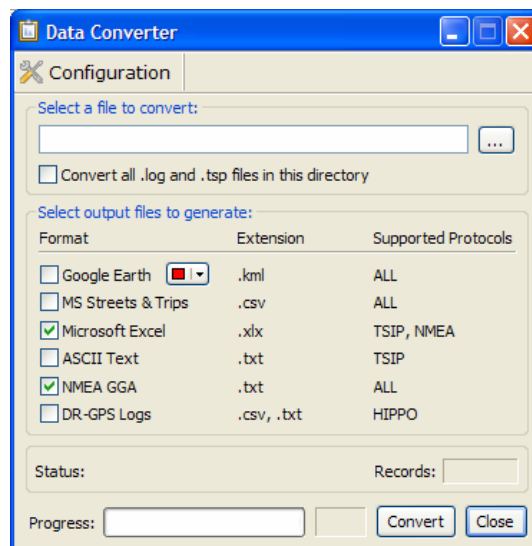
Data Converter

Configuration

Select a file to convert:

...

Convert all .log and .tsp files in this directory

Select output files to generate:

| Format | Extension | Supported Protocols |
|---|---|---|
| Google Earth | .kml | ALL |
| MS Streets & Trips | .csv | ALL |
| Microsoft Excel | .xlx | TSIP, NMEA |
| ASCII Text | .txt | TSIP |
| NMEA GGA | .txt | ALL |
| DR-GPS Logs | .csv, .txt | HIPPO |

Status:

Records:

Progress:

Convert

Close